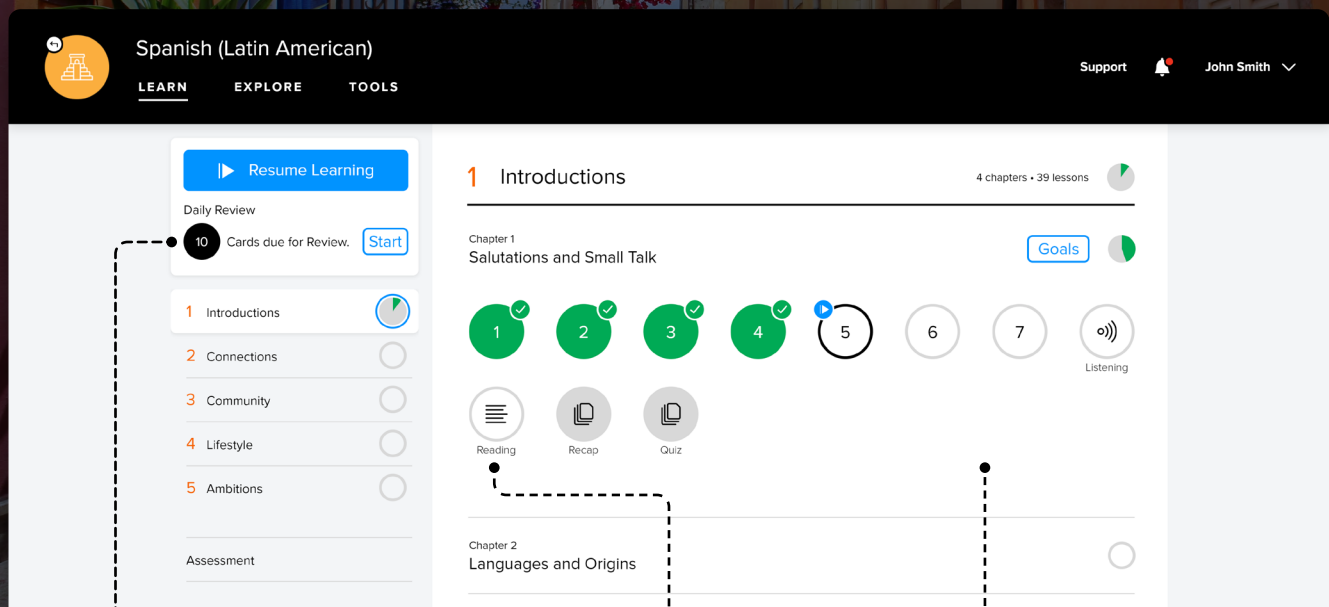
Spanish (Latin American)

LEARN EXPLORE TOOLS

Support John Smith

Resume Learning

Daily Review

10 Cards due for Review. Start

1 Introductions
2 Connections
3 Community
4 Lifestyle
5 Ambitions

Assessment

1 Introductions

4 chapters • 39 lessons

Chapter 1
Salutations and Small Talk

Goals

1 2 3 4 5 6 7

Listening

Reading Recap Quiz

Chapter 2
Languages and Origins